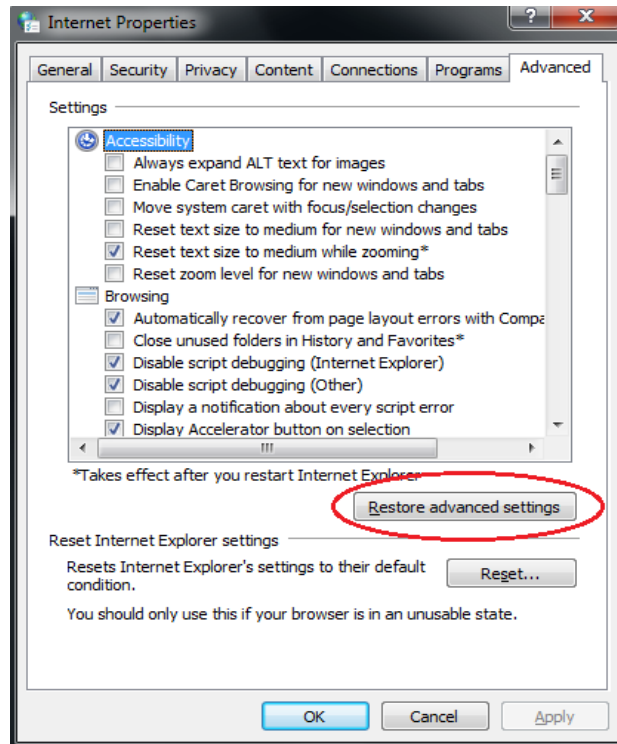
Internet Properties

? X

General | Security | Privacy | Content | Connections | Programs | Advanced

Settings

Accessibility
Always expand ALT text for images
Enable Caret Browsing for new windows and tabs
Move system caret with focus/selection changes
Reset text size to medium for new windows and tabs
Reset text size to medium while zooming*
Reset zoom level for new windows and tabs
Browsing
Automatically recover from page layout errors with Compa
Close unused folders in History and Favorites*
Disable script debugging (Internet Explorer)
Disable script debugging (Other)
Display a notification about every script error
Display Accelerator button on selection

*Takes effect after you restart Internet Explorer

Restore advanced settings

Reset Internet Explorer settings

Resets Internet Explorer's settings to their default condition.

Reset...

You should only use this if your browser is in an unusable state.

OK | Cancel | Apply